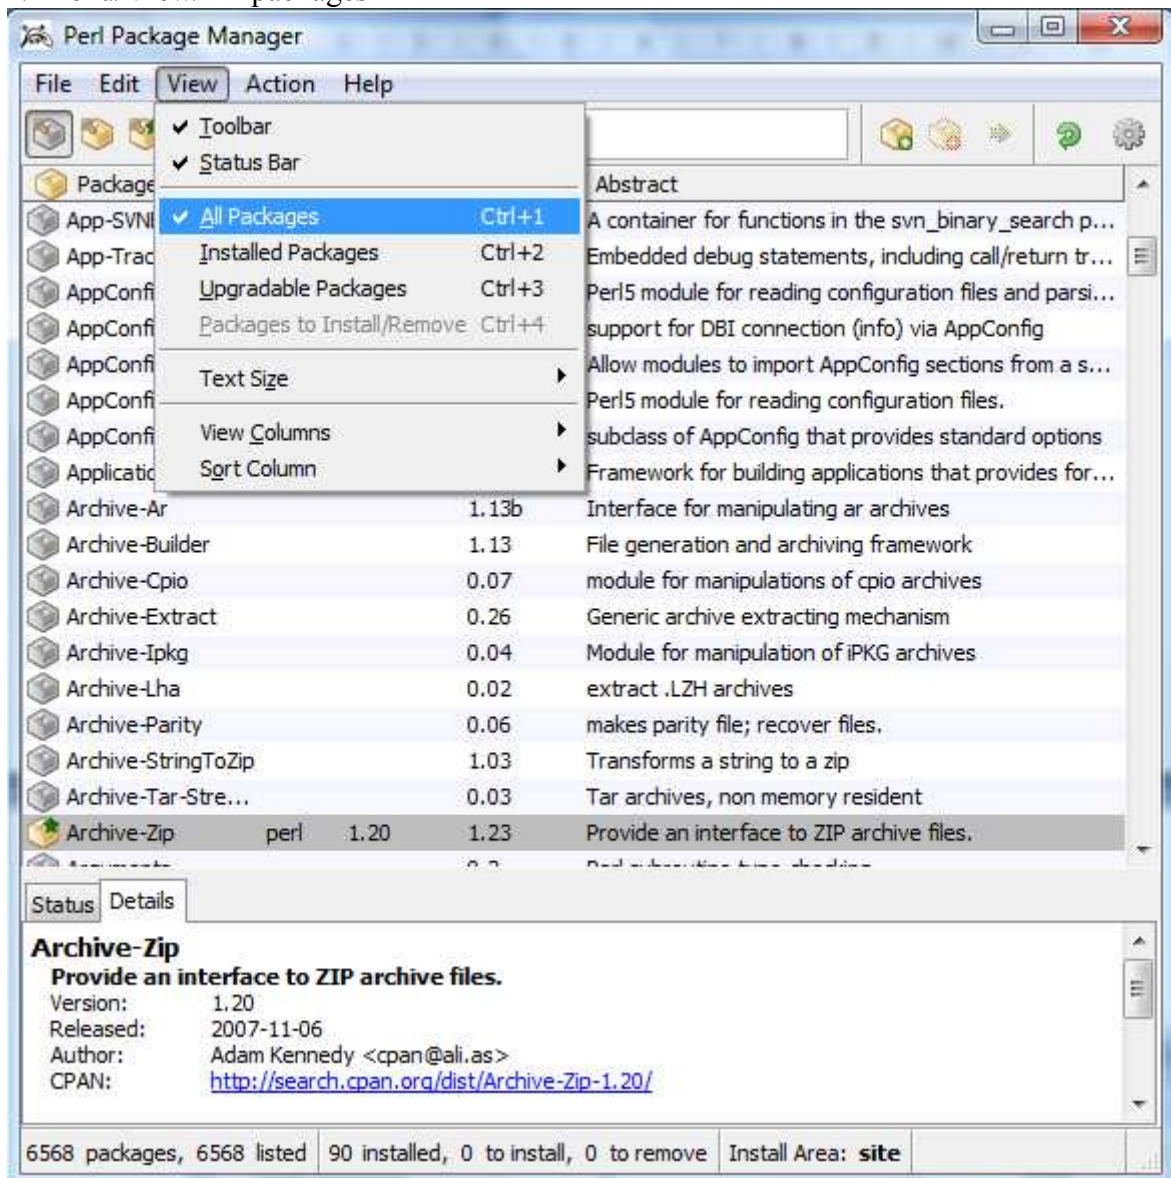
Perl Package Manager

File Edit View Action Help

✔ Toolbar
✔ Status Bar
✔ All Packages Ctrl+1
Installed Packages Ctrl+2
Upgradable Packages Ctrl+3
Packages to Install/Remove Ctrl+4
Text Size
View Columns
Sort Column

| Package | | | | Abstract |
|---|---|---|---|---|
| App-SVN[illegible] | | | | A container for functions in the svn_binary_search p... |
| App-Trac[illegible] | | | | Embedded debug statements, including call/return tr... |
| AppConfi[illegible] | | | | Perl5 module for reading configuration files and parsi... |
| AppConfi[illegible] | | | | support for DBI connection (info) via AppConfig |
| AppConfi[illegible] | | | | Allow modules to import AppConfig sections from a s... |
| AppConfi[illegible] | | | | Perl5 module for reading configuration files. |
| AppConfi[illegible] | | | | subclass of AppConfig that provides standard options |
| Applicati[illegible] | | | | Framework for building applications that provides for... |
| Archive-Ar | | | 1.13b | Interface for manipulating ar archives |
| Archive-Builder | | | 1.13 | File generation and archiving framework |
| Archive-Cpio | | | 0.07 | module for manipulations of cpio archives |
| Archive-Extract | | | 0.26 | Generic archive extracting mechanism |
| Archive-Ipkg | | | 0.04 | Module for manipulation of iPKG archives |
| Archive-Lha | | | 0.02 | extract .LZH archives |
| Archive-Parity | | | 0.06 | makes parity file; recover files. |
| Archive-StringToZip | | | 1.03 | Transforms a string to a zip |
| Archive-Tar-Stre... | | | 0.03 | Tar archives, non memory resident |
| Archive-Zip | perl | 1.20 | 1.23 | Provide an interface to ZIP archive files. |

Status Details

Archive-Zip
Provide an interface to ZIP archive files.
Version: 1.20
Released: 2007-11-06
Author: Adam Kennedy <cpan@ali.as>
CPAN: http://search.cpan.org/dist/Archive-Zip-1.20/

6568 packages, 6568 listed | 90 installed, 0 to install, 0 to remove | Install Area: site